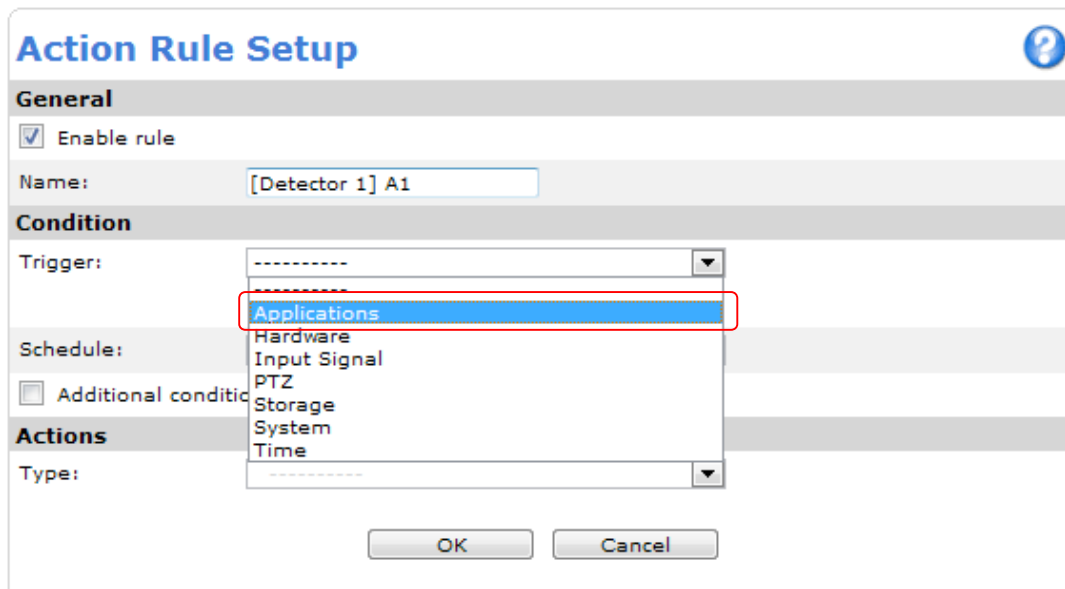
Action Rule Setup

General

Enable rule

Name: [Detector 1] A1

Condition

Trigger: ----------

----------
Applications
Hardware
Input Signal
PTZ
Storage
System
Time

Schedule:

Additional conditio

Actions

Type: ----------

OK Cancel